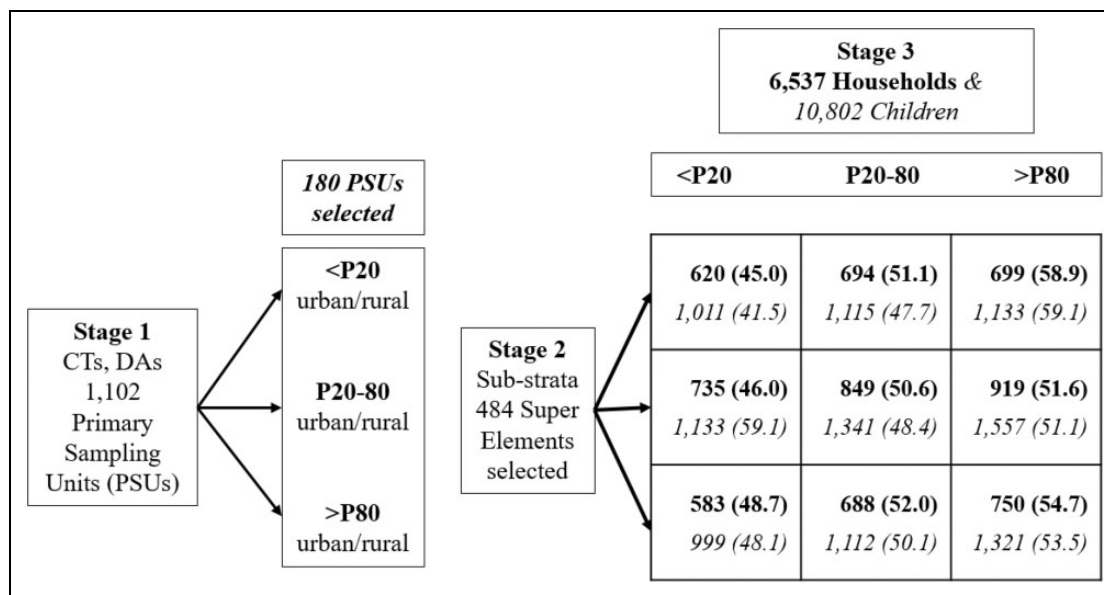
Stage 3
6,537 Households & 10,802 Children

| <P20 | P20-80 | >P80 |
|---|---|---|
| 620 (45.0) 1,011 (41.5) | 694 (51.1) 1,115 (47.7) | 699 (58.9) 1,133 (59.1) |
| 735 (46.0) 1,133 (59.1) | 849 (50.6) 1,341 (48.4) | 919 (51.6) 1,557 (51.1) |
| 583 (48.7) 999 (48.1) | 688 (52.0) 1,112 (50.1) | 750 (54.7) 1,321 (53.5) |

180 PSUs selected

<P20 urban/rural

P20-80 urban/rural

>P80 urban/rural

Stage 1
CTs, DAs
1,102
Primary Sampling Units (PSUs)

Stage 2
Sub-strata
484 Super Elements selected